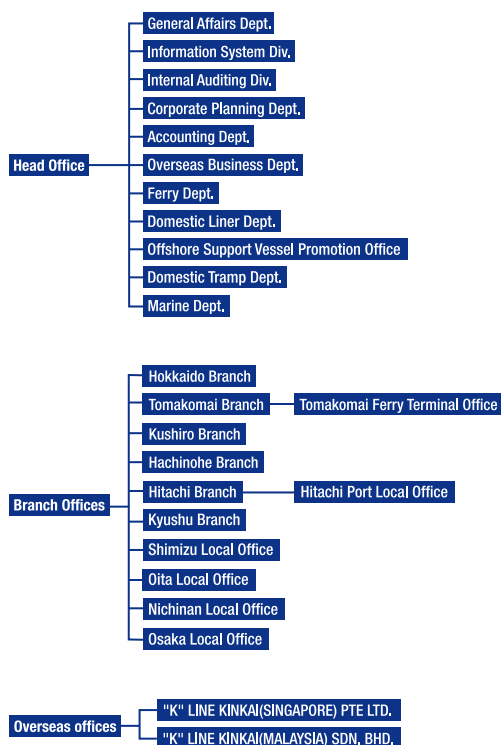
Head Office

General Affairs Dept.
Information System Div.
Internal Auditing Div.
Corporate Planning Dept.
Accounting Dept.
Overseas Business Dept.
Ferry Dept.
Domestic Liner Dept.
Offshore Support Vessel Promotion Office
Domestic Tramp Dept.
Marine Dept.

Branch Offices

Hokkaido Branch
Tomakomai Branch
Tomakomai Ferry Terminal Office
Kushiro Branch
Hachinohe Branch
Hitachi Branch
Hitachi Port Local Office
Kyushu Branch
Shimizu Local Office
Oita Local Office
Nichinan Local Office
Osaka Local Office

Overseas offices

"K" LINE KINKAI(SINGAPORE) PTE LTD.
"K" LINE KINKAI(MALAYSIA) SDN. BHD.